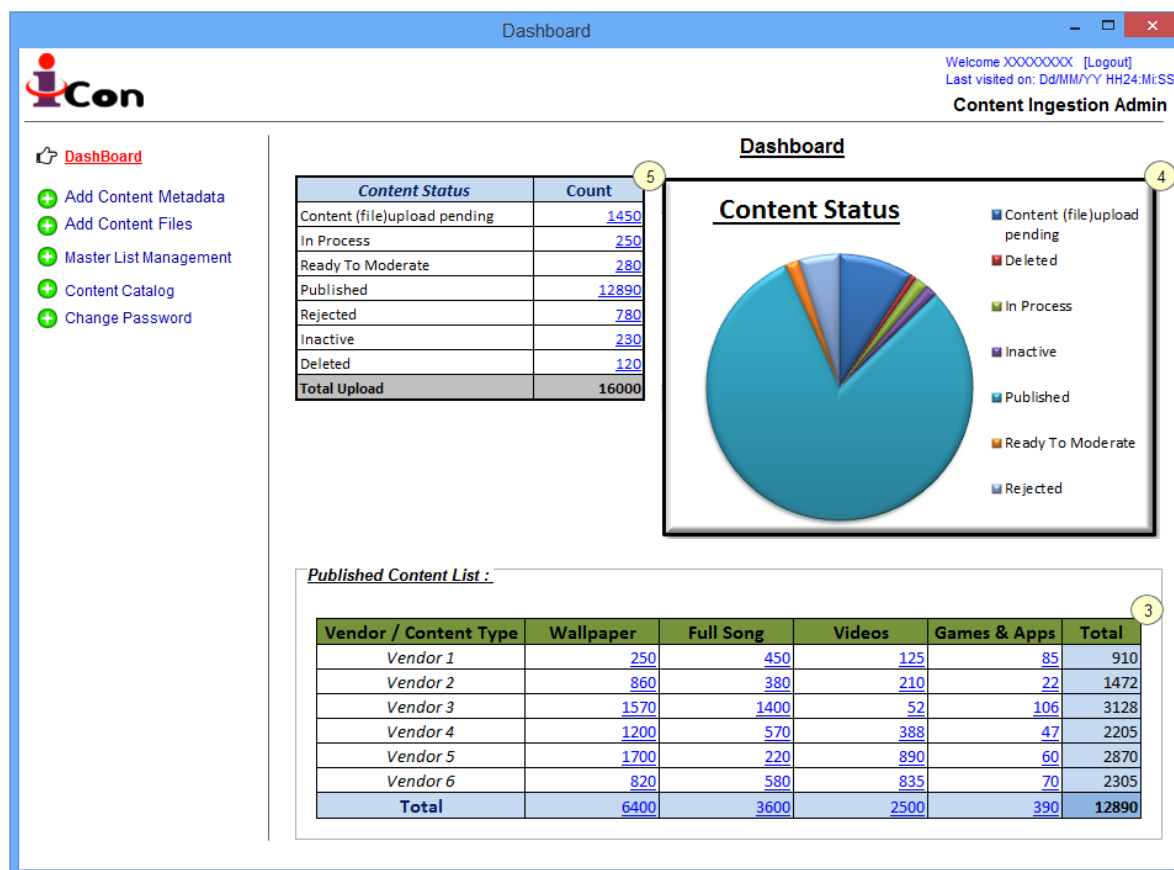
Dashboard

iCon

Welcome XXXXXXXX [Logout]
Last visited on: Dd/MM/YY HH24:Mi:SS
Content Ingestion Admin

DashBoard
Add Content Metadata
Add Content Files
Master List Management
Content Catalog
Change Password

Dashboard

5

| Content Status | Count |
|---|---|
| Content (file)upload pending | 1450 |
| In Process | 250 |
| Ready To Moderate | 280 |
| Published | 12890 |
| Rejected | 780 |
| Inactive | 230 |
| Deleted | 120 |
| Total Upload | 16000 |

4

Content Status

Content (file)upload pending
Deleted
In Process
Inactive
Published
Ready To Moderate
Rejected

Published Content List :

3

| Vendor / Content Type | Wallpaper | Full Song | Videos | Games & Apps | Total |
|---|---|---|---|---|---|
| Vendor 1 | 250 | 450 | 125 | 85 | 910 |
| Vendor 2 | 860 | 380 | 210 | 22 | 1472 |
| Vendor 3 | 1570 | 1400 | 52 | 106 | 3128 |
| Vendor 4 | 1200 | 570 | 388 | 47 | 2205 |
| Vendor 5 | 1700 | 220 | 890 | 60 | 2870 |
| Vendor 6 | 820 | 580 | 835 | 70 | 2305 |
| Total | 6400 | 3600 | 2500 | 390 | 12890 |